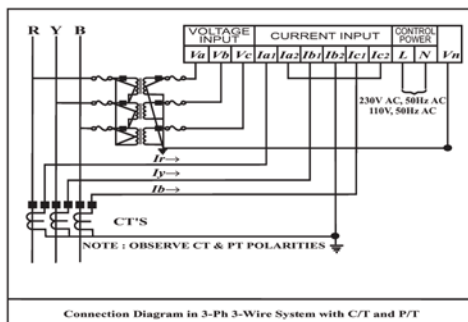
R Y B

VOLTAGE INPUT

CURRENT INPUT

CONTROL POWER

Va Vb Vc Ia1 Ia2 Ib1 Ib2 Ic1 Ic2 L N Vn

230V AC, 50Hz AC
110V, 50Hz AC

Ir→
Iy→
Ib→

CT'S

NOTE : OBSERVE CT & PT POLARITIES

Connection Diagram in 3-Ph 3-Wire System with C/T and P/T